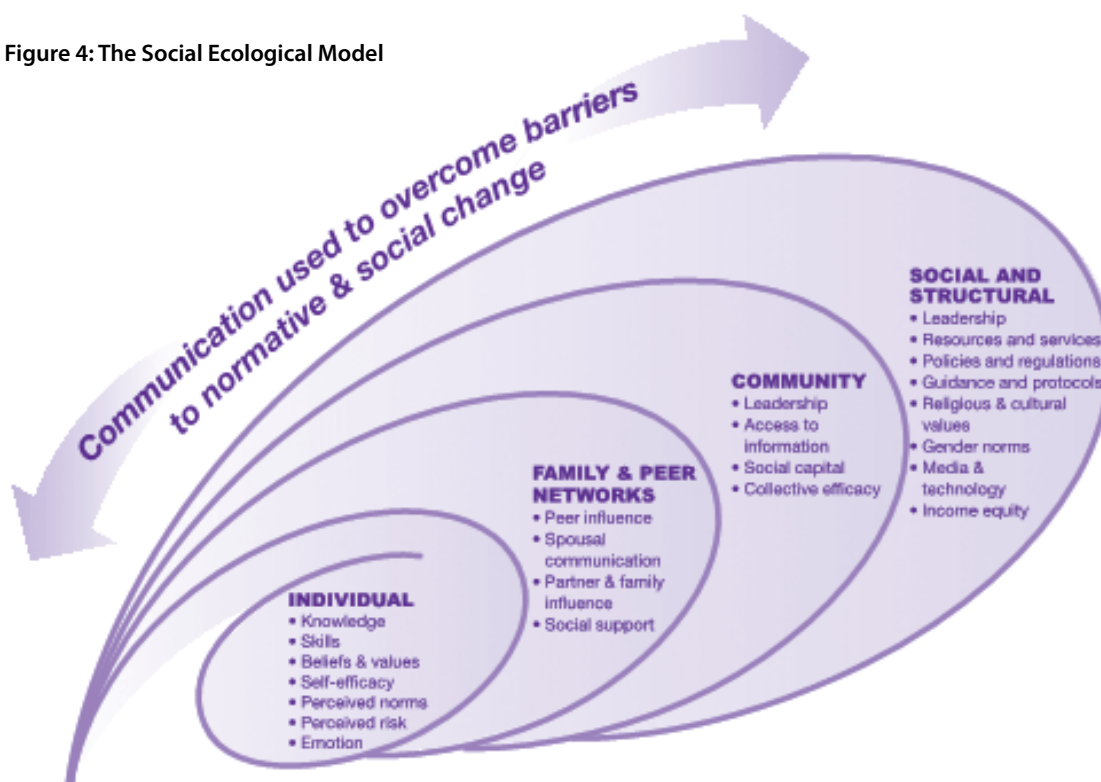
Figure 4: The Social Ecological Model

Communication used to overcome barriers to normative & social change

INDIVIDUAL
• Knowledge
• Skills
• Beliefs & values
• Self-efficacy
• Perceived norms
• Perceived risk
• Emotion

FAMILY & PEER NETWORKS
• Peer influence
• Spousal communication
• Partner & family influence
• Social support

COMMUNITY
• Leadership
• Access to information
• Social capital
• Collective efficacy

SOCIAL AND STRUCTURAL
• Leadership
• Resources and services
• Policies and regulations
• Guidance and protocols
• Religious & cultural values
• Gender norms
• Media & technology
• Income equity